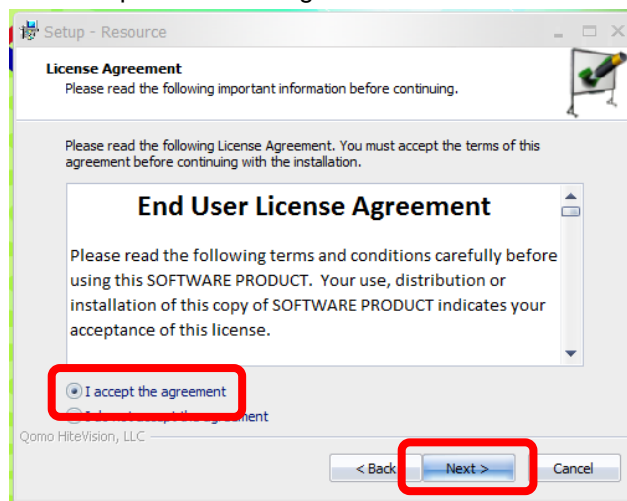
Setup - Resource

License Agreement
Please read the following important information before continuing.

Please read the following License Agreement. You must accept the terms of this agreement before continuing with the installation.

End User License Agreement

Please read the following terms and conditions carefully before using this SOFTWARE PRODUCT. Your use, distribution or installation of this copy of SOFTWARE PRODUCT indicates your acceptance of this license.

I accept the agreement

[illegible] agreement

Qomo HiteVision, LLC

< Back

Next >

Cancel